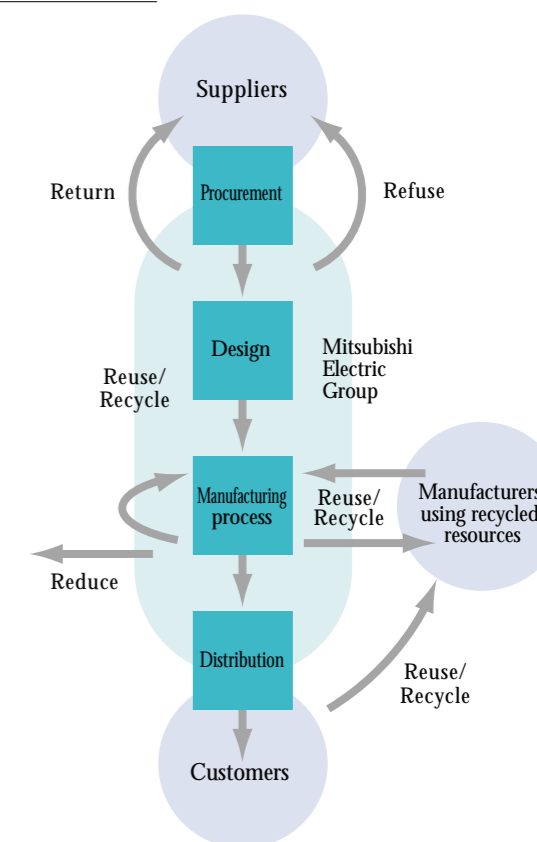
Suppliers

Return

Procurement

Refuse

Design

Mitsubishi Electric Group

Reuse/ Recycle

Manufacturing process

Reuse/ Recycle

Manufacturers using recycled resources

Reduce

Distribution

Reuse/ Recycle

Customers